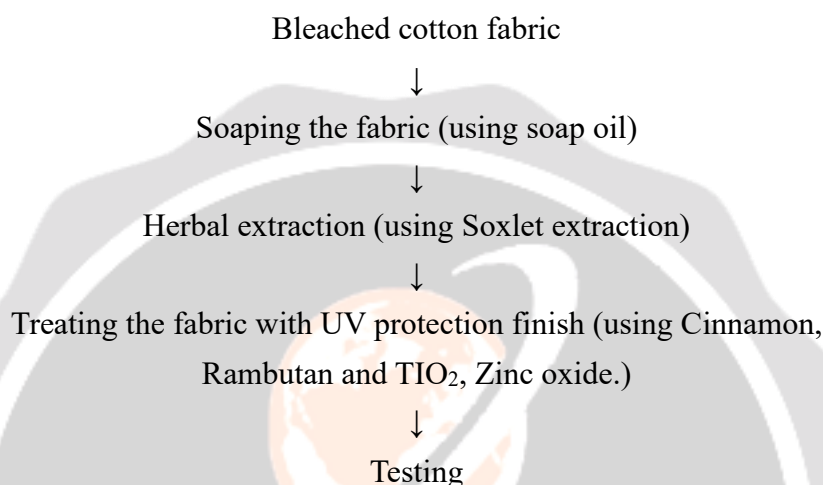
Bleached cotton fabric

↓

Soaping the fabric (using soap oil)

↓

Herbal extraction (using Soxlet extraction)

↓

Treating the fabric with UV protection finish (using Cinnamon, Rambutan and $TIO_2$, Zinc oxide.)

↓

Testing